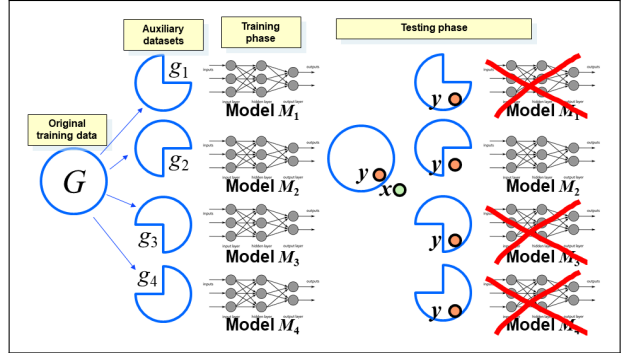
Auxiliary datasets

Training phase

Testing phase

Original training data

$G$

$g_1$

$g_2$

$g_3$

$g_4$

Model $M_1$

Model $M_2$

Model $M_3$

Model $M_4$

$y$

$x$

$y$

Model $M_1$

$y$

Model $M_2$

$y$

Model $M_3$

$y$

Model $M_4$